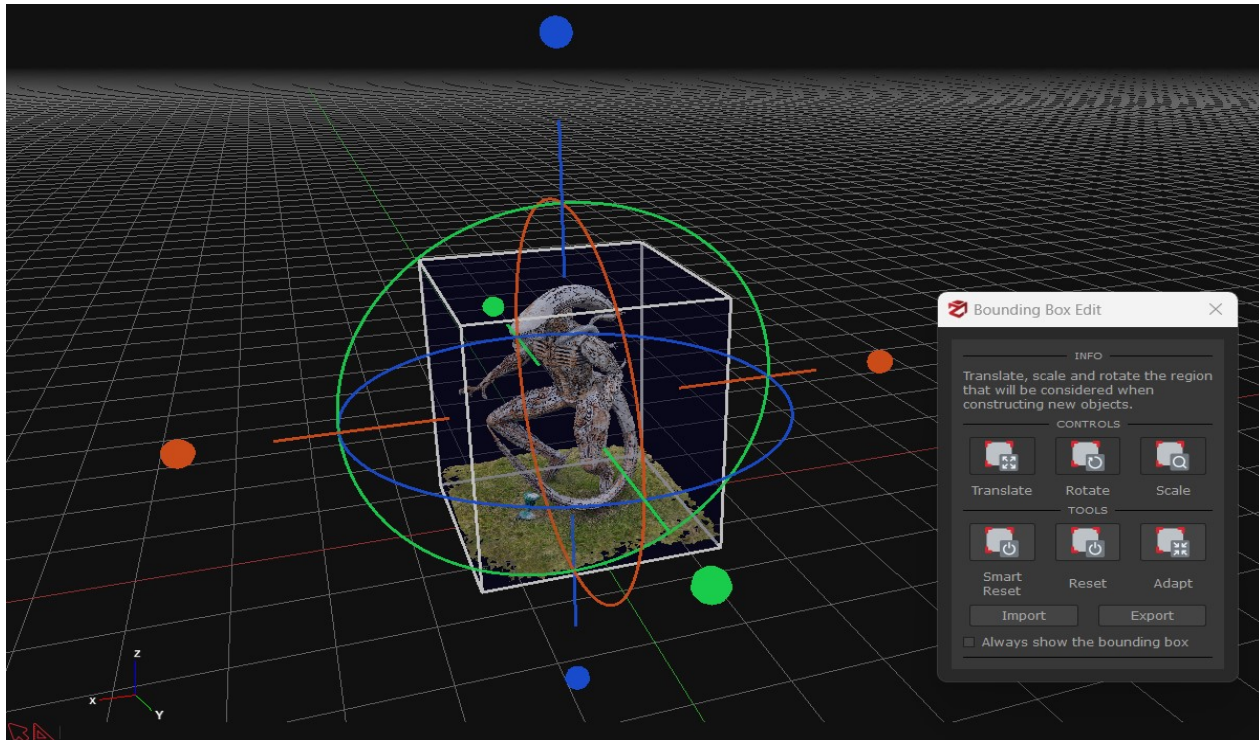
Bounding Box Edit

INFO

Translate, scale and rotate the region that will be considered when constructing new objects.

CONTROLS

Translate Rotate Scale

TOOLS

Smart Reset Reset Adapt

Import Export

Always show the bounding box

Z
X
Y